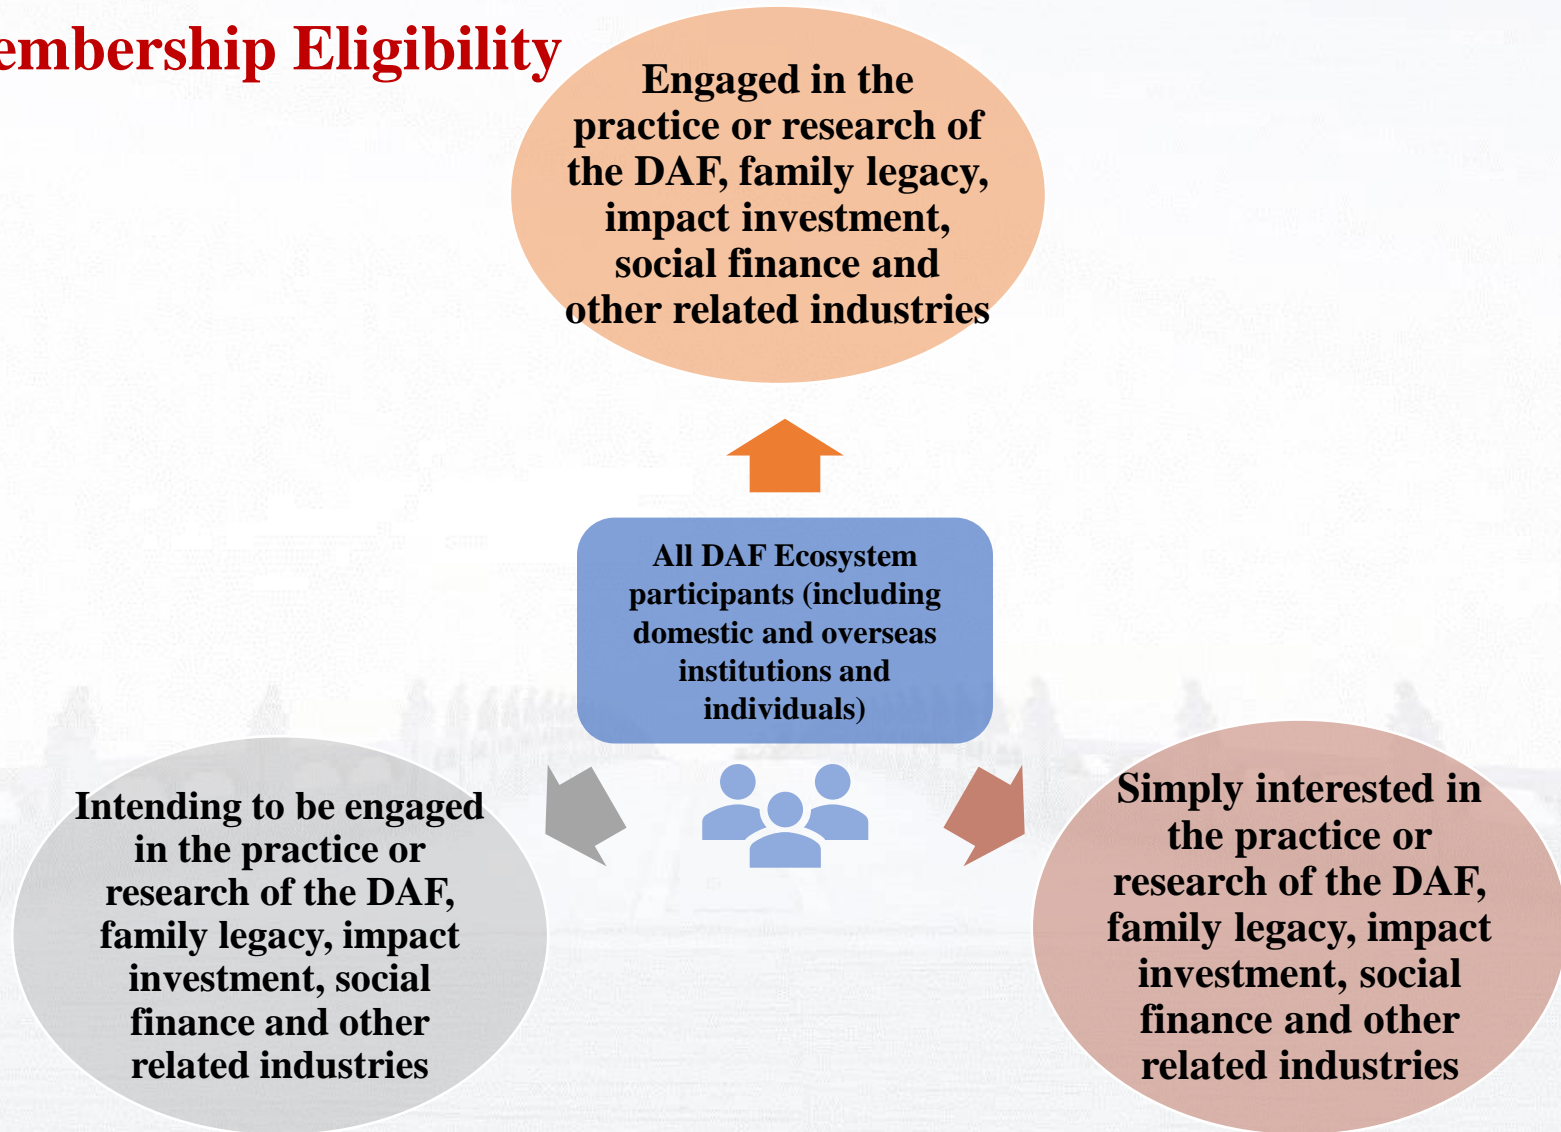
embership Eligibility

Engaged in the practice or research of the DAF, family legacy, impact investment, social finance and other related industries

All DAF Ecosystem participants (including domestic and overseas institutions and individuals)

Intending to be engaged in the practice or research of the DAF, family legacy, impact investment, social finance and other related industries

Simply interested in the practice or research of the DAF, family legacy, impact investment, social finance and other related industries